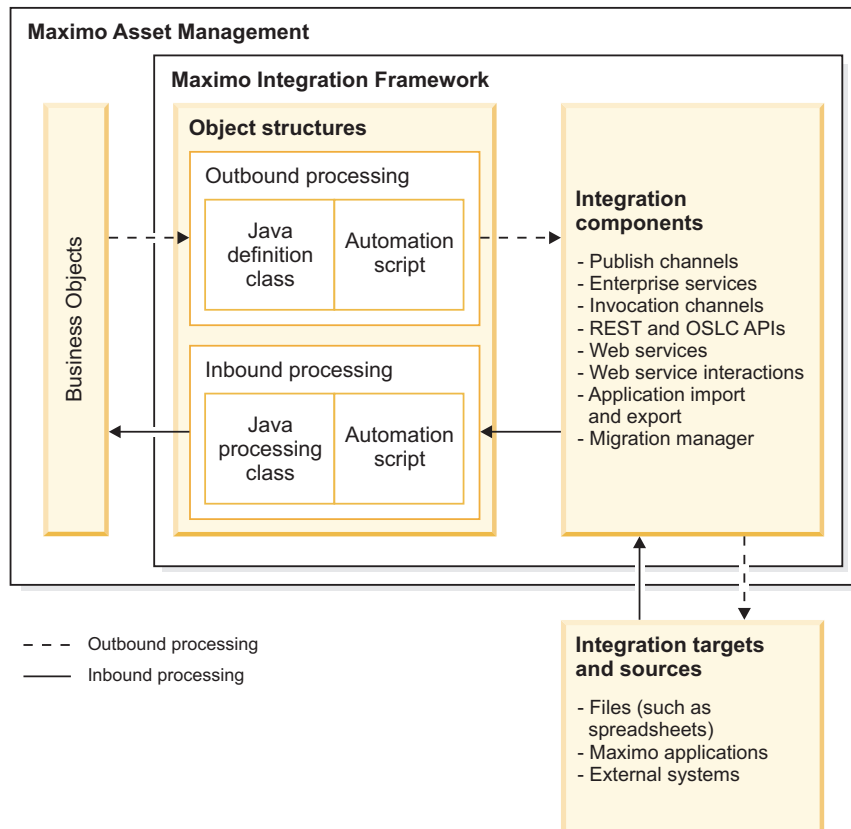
Maximo Asset Management

Maximo Integration Framework

Business Objects

Object structures

Outbound processing

Java definition class

Automation script

Inbound processing

Java processing class

Automation script

Integration components

- Publish channels
- Enterprise services
- Invocation channels
- REST and OSLC APIs
- Web services
- Web service interactions
- Application import and export
- Migration manager

Integration targets and sources

- Files (such as spreadsheets)
- Maximo applications
- External systems

Outbound processing

Inbound processing